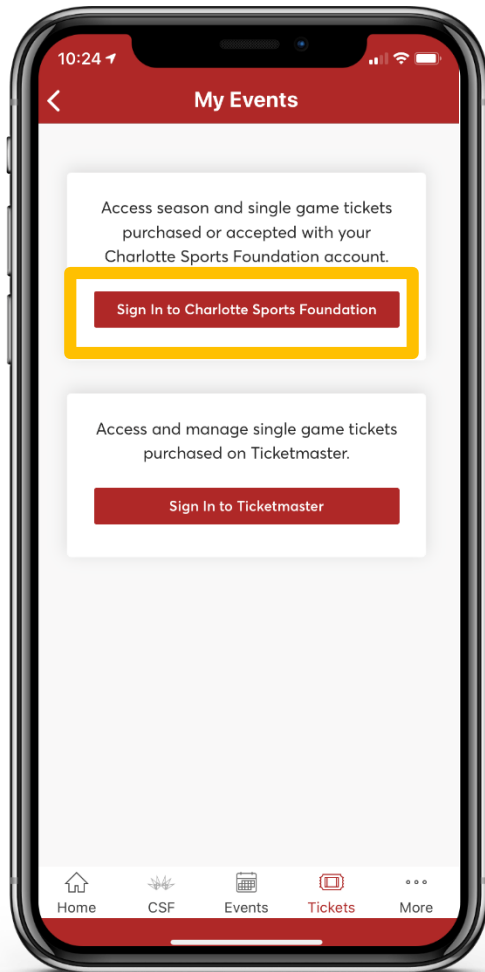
10:24

My Events

Access season and single game tickets purchased or accepted with your Charlotte Sports Foundation account.

Sign In to Charlotte Sports Foundation

Access and manage single game tickets purchased on Ticketmaster.

Sign In to Ticketmaster

Home
CSF
Events
Tickets
More